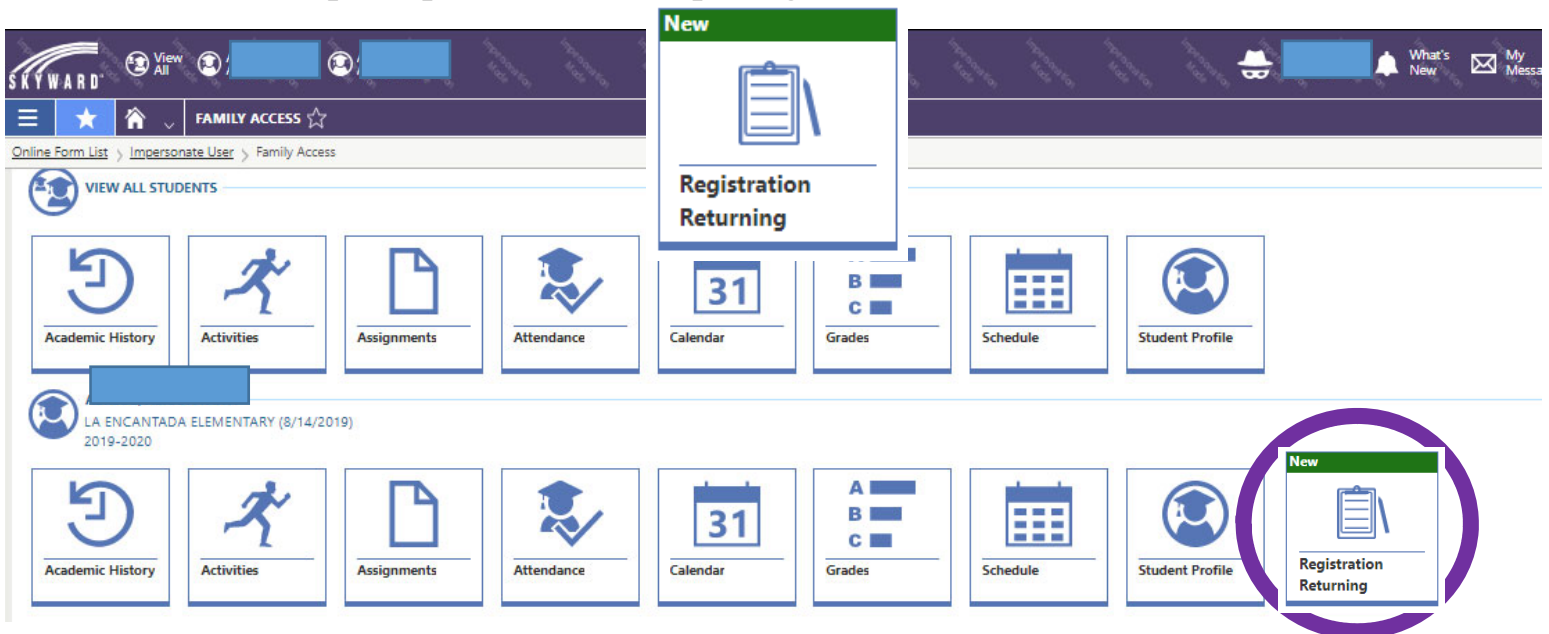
SKYWARD View All

What's New My Messa

FAMILY ACCESS

Online Form List > Impersonate User > Family Access

New

Registration Returning

VIEW ALL STUDENTS

Academic History
Activities
Assignments
Attendance
31
Calendar
B
C
Grades
Schedule
Student Profile

LA ENCANTADA ELEMENTARY (8/14/2019)
2019-2020

Academic History
Activities
Assignments
Attendance
31
Calendar
A
B
C
Grades
Schedule
Student Profile

New

Registration Returning